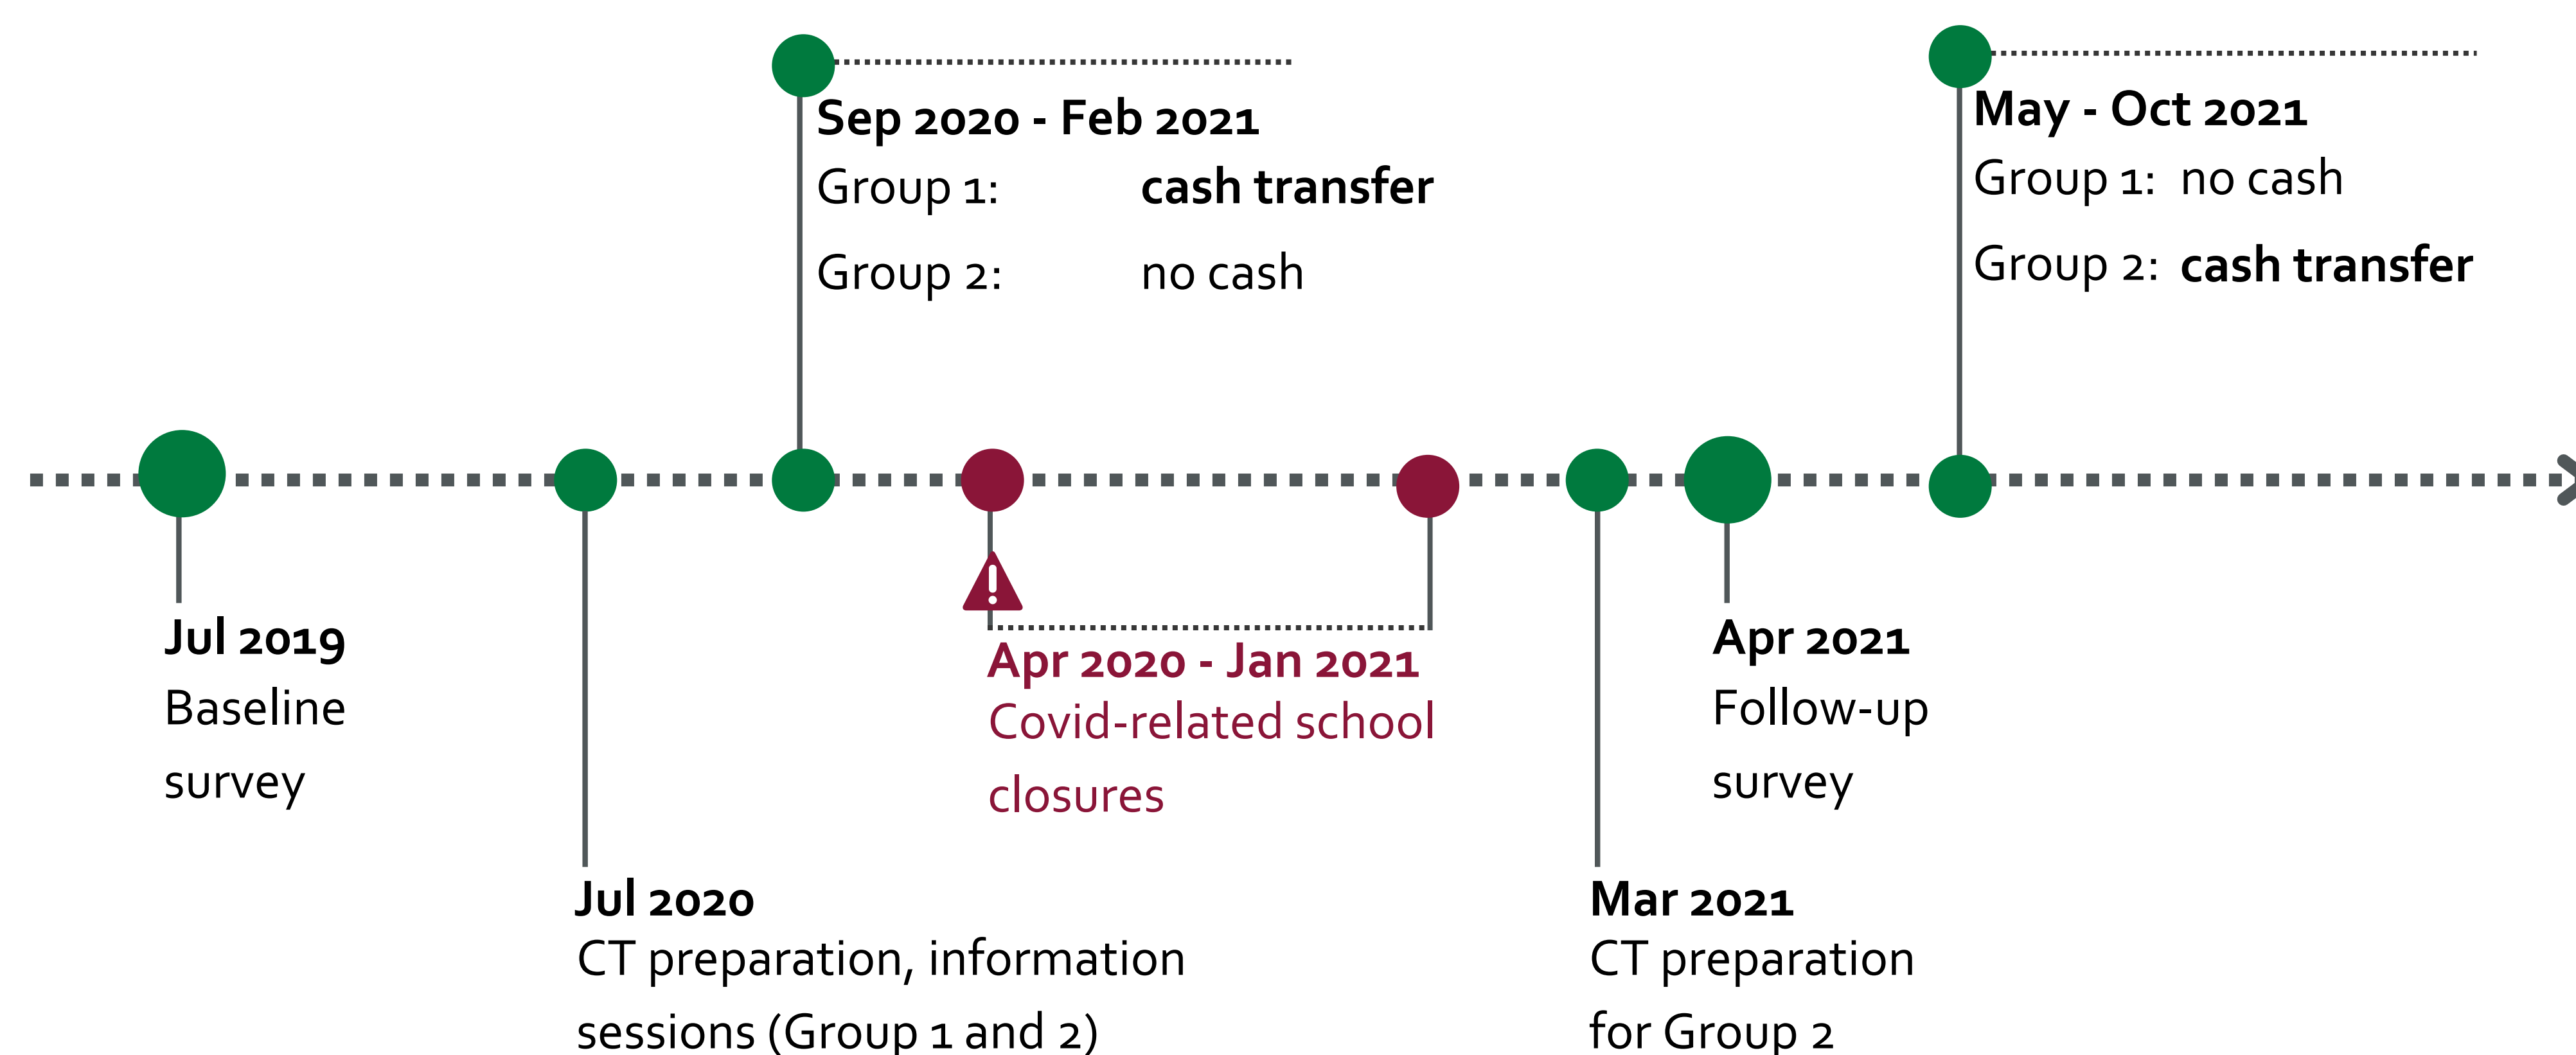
Sep 2020 - Feb 2021
Group 1: cash transfer
Group 2: no cash

May - Oct 2021
Group 1: no cash
Group 2: cash transfer

Jul 2019
Baseline survey

Apr 2020 - Jan 2021
Covid-related school closures

Apr 2021
Follow-up survey

Jul 2020
CT preparation, information sessions (Group 1 and 2)

Mar 2021
CT preparation for Group 2